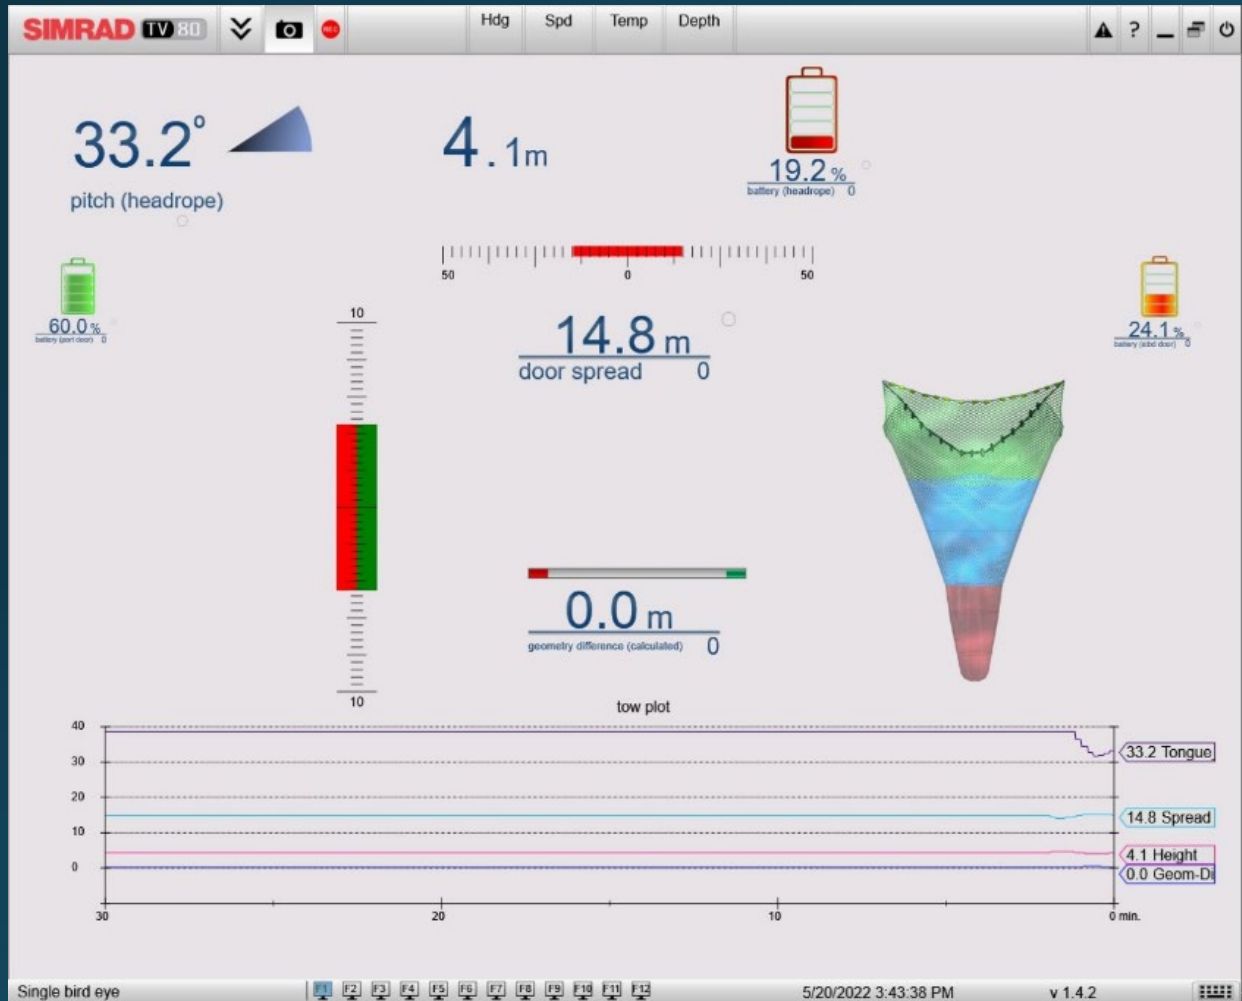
SIMRAD TV 80 REC Hdg Spd Temp Depth ? 

33.2°
pitch (headrope)

4.1m

19.2 %
battery (headrope) 0

60.0 %
battery (port door) 0

24.1 %
battery (stbd door) 0

50 0 50

10

14.8 m
door spread 0

0.0 m
geometry difference (calculated) 0

10

tow plot

40
30
20
10
0

33.2 Tongue
14.8 Spread
4.1 Height
0.0 Geom-Di

30 20 10 0 min.

Single bird eye F1 F2 F3 F4 F5 F6 F7 F8 F9 F10 F11 F12 5/20/2022 3:43:38 PM v 1.4.2